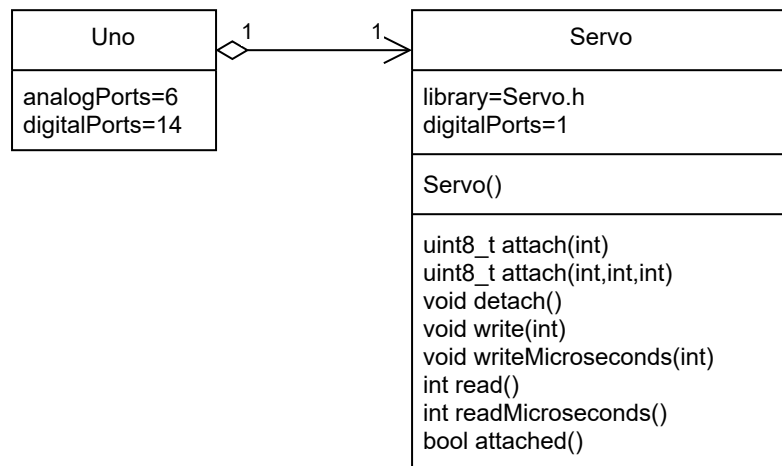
Uno

analogPorts=6
digitalPorts=14

1

1

Servo

library=Servo.h
digitalPorts=1

Servo()

uint8_t attach(int)
uint8_t attach(int,int,int)
void detach()
void write(int)
void writeMicroseconds(int)
int read()
int readMicroseconds()
bool attached()